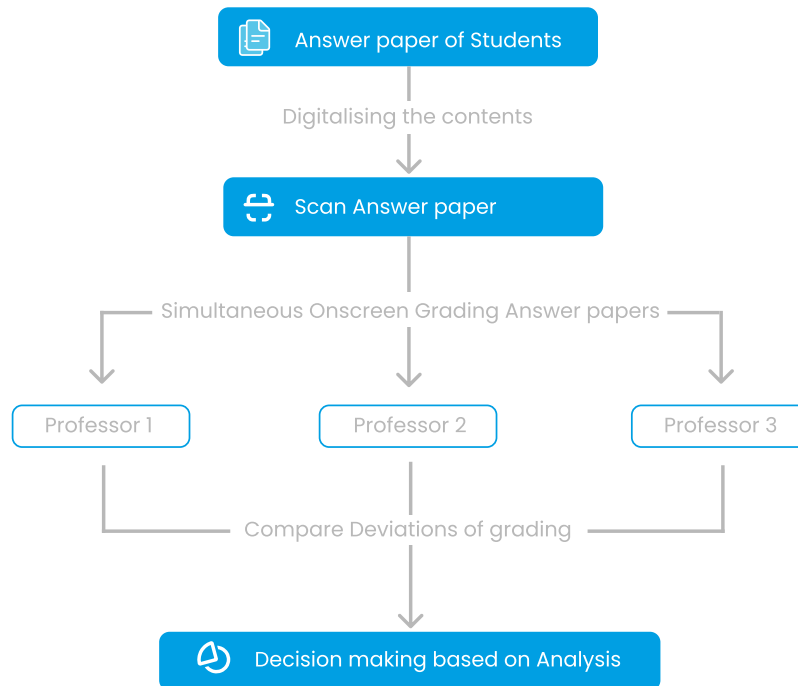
Answer paper of Students

Digitalising the contents

Scan Answer paper

Simultaneous Onscreen Grading Answer papers

Professor 1

Professor 2

Professor 3

Compare Deviations of grading

Decision making based on Analysis